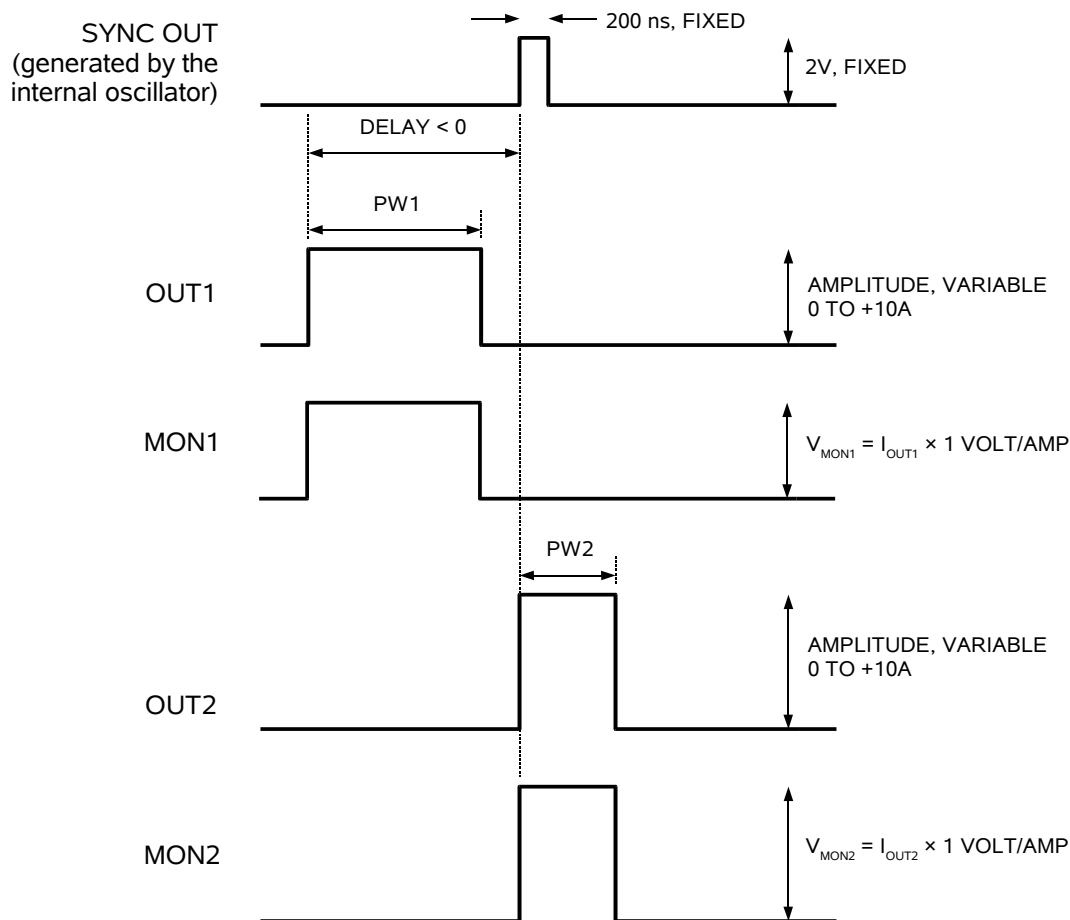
SYNC OUT (generated by the internal oscillator)

200 ns, FIXED

2V, FIXED

DELAY < 0

PW1

OUT1

AMPLITUDE, VARIABLE 0 TO +10A

MON1

$V_{MON1} = I_{OUT1} \times 1$ VOLT/AMP

PW2

AMPLITUDE, VARIABLE 0 TO +10A

OUT2

MON2

$V_{MON2} = I_{OUT2} \times 1$ VOLT/AMP